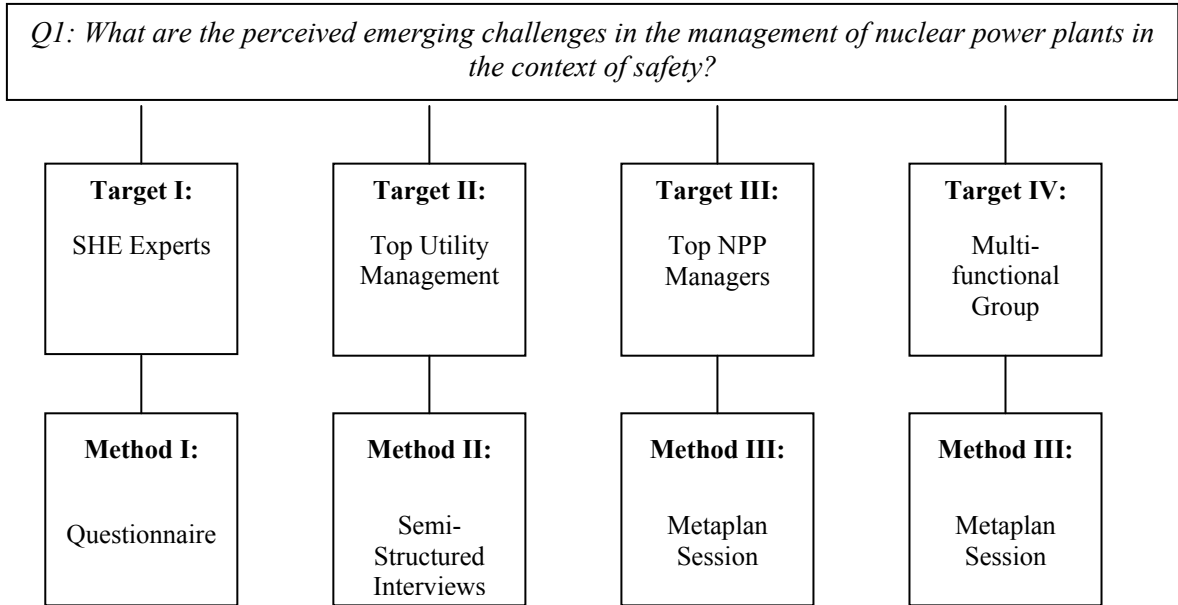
Q1: What are the perceived emerging challenges in the management of nuclear power plants in the context of safety?

Target I:
SHE Experts

Method I:
Questionnaire

Target II:
Top Utility Management

Method II:
Semi-Structured Interviews

Target III:
Top NPP Managers

Method III:
Metaplan Session

Target IV:
Multi-functional Group

Method III:
Metaplan Session